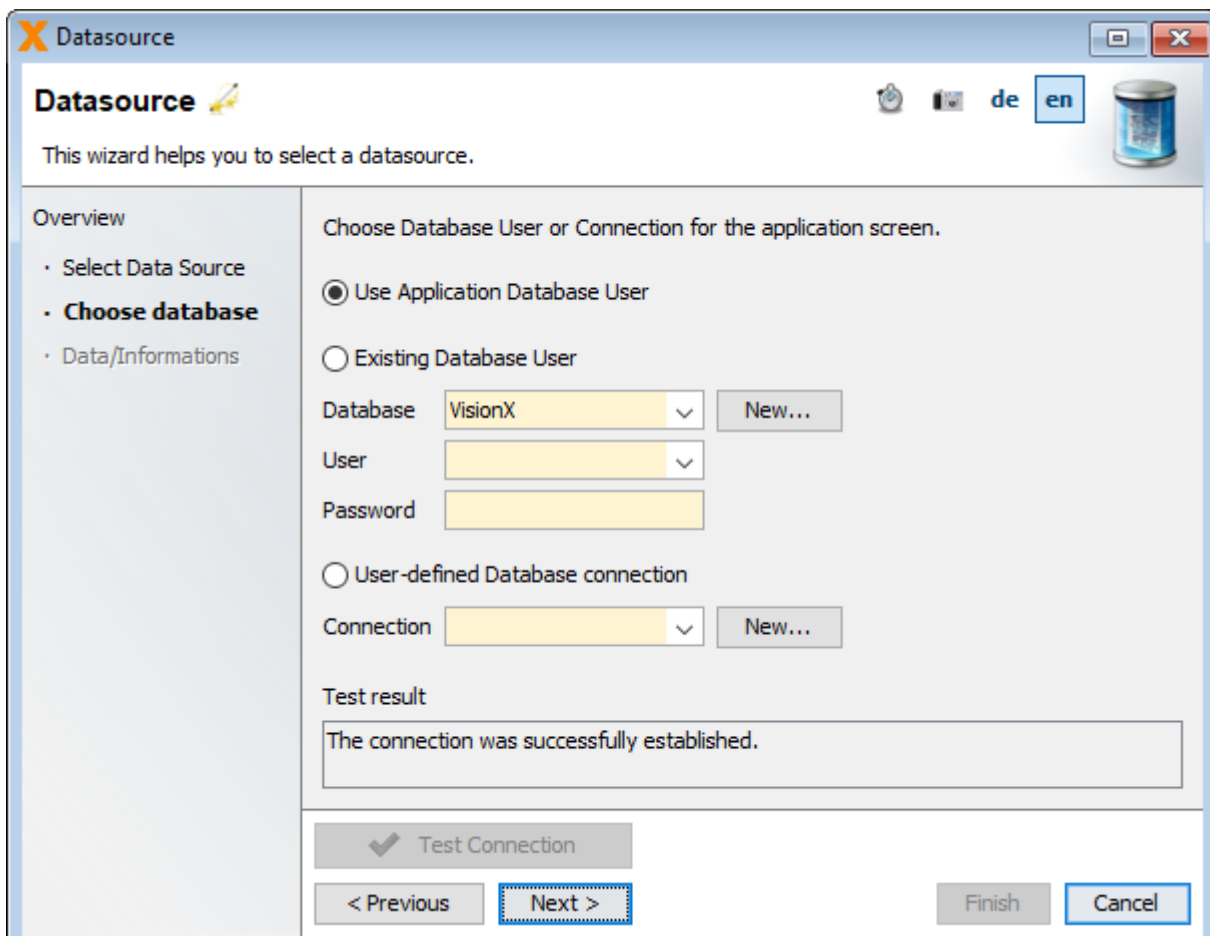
Datasource

Datasource

de en

This wizard helps you to select a datasource.

Overview

· Select Data Source

· Choose database

· Data/Informations

Choose Database User or Connection for the application screen.

Use Application Database User

Existing Database User

Database VisionX New...

User

Password

User-defined Database connection

Connection New...

Test result

The connection was successfully established.

Test Connection

< Previous Next > Finish Cancel